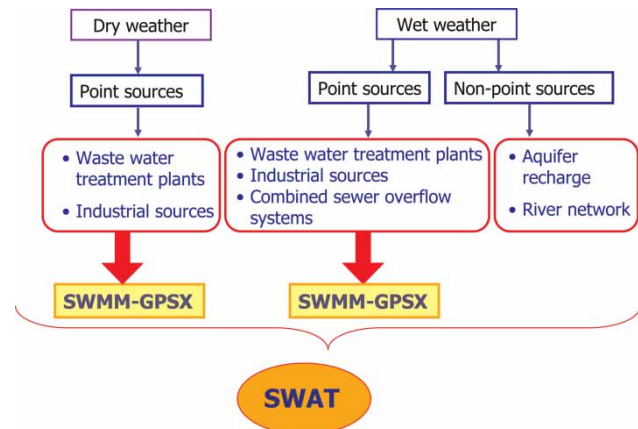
Dry weather

Point sources

• Waste water treatment plants
• Industrial sources

SWMM-GPSX

Wet weather

Point sources

• Waste water treatment plants
• Industrial sources
• Combined sewer overflow systems

SWMM-GPSX

Non-point sources

• Aquifer recharge
• River network

SWAT